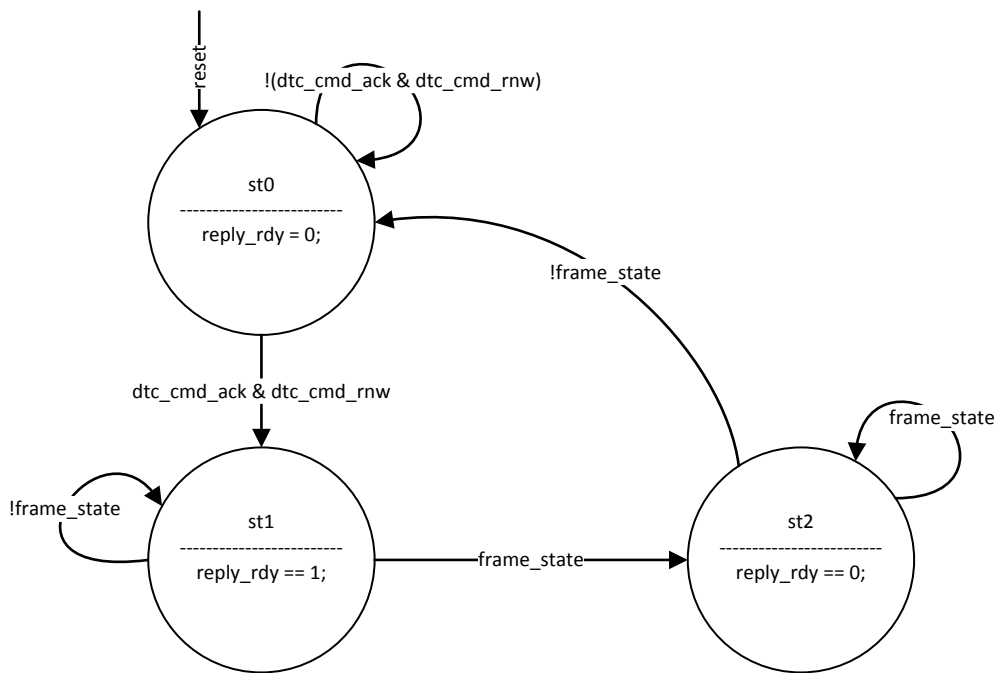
reset

!(dtc_cmd_ack & dtc_cmd_rnw)

st0
------------------------
reply_rdy = 0;

!frame_state

dtc_cmd_ack & dtc_cmd_rnw

frame_state

!frame_state

st1
------------------------
reply_rdy == 1;

frame_state

st2
------------------------
reply_rdy == 0;